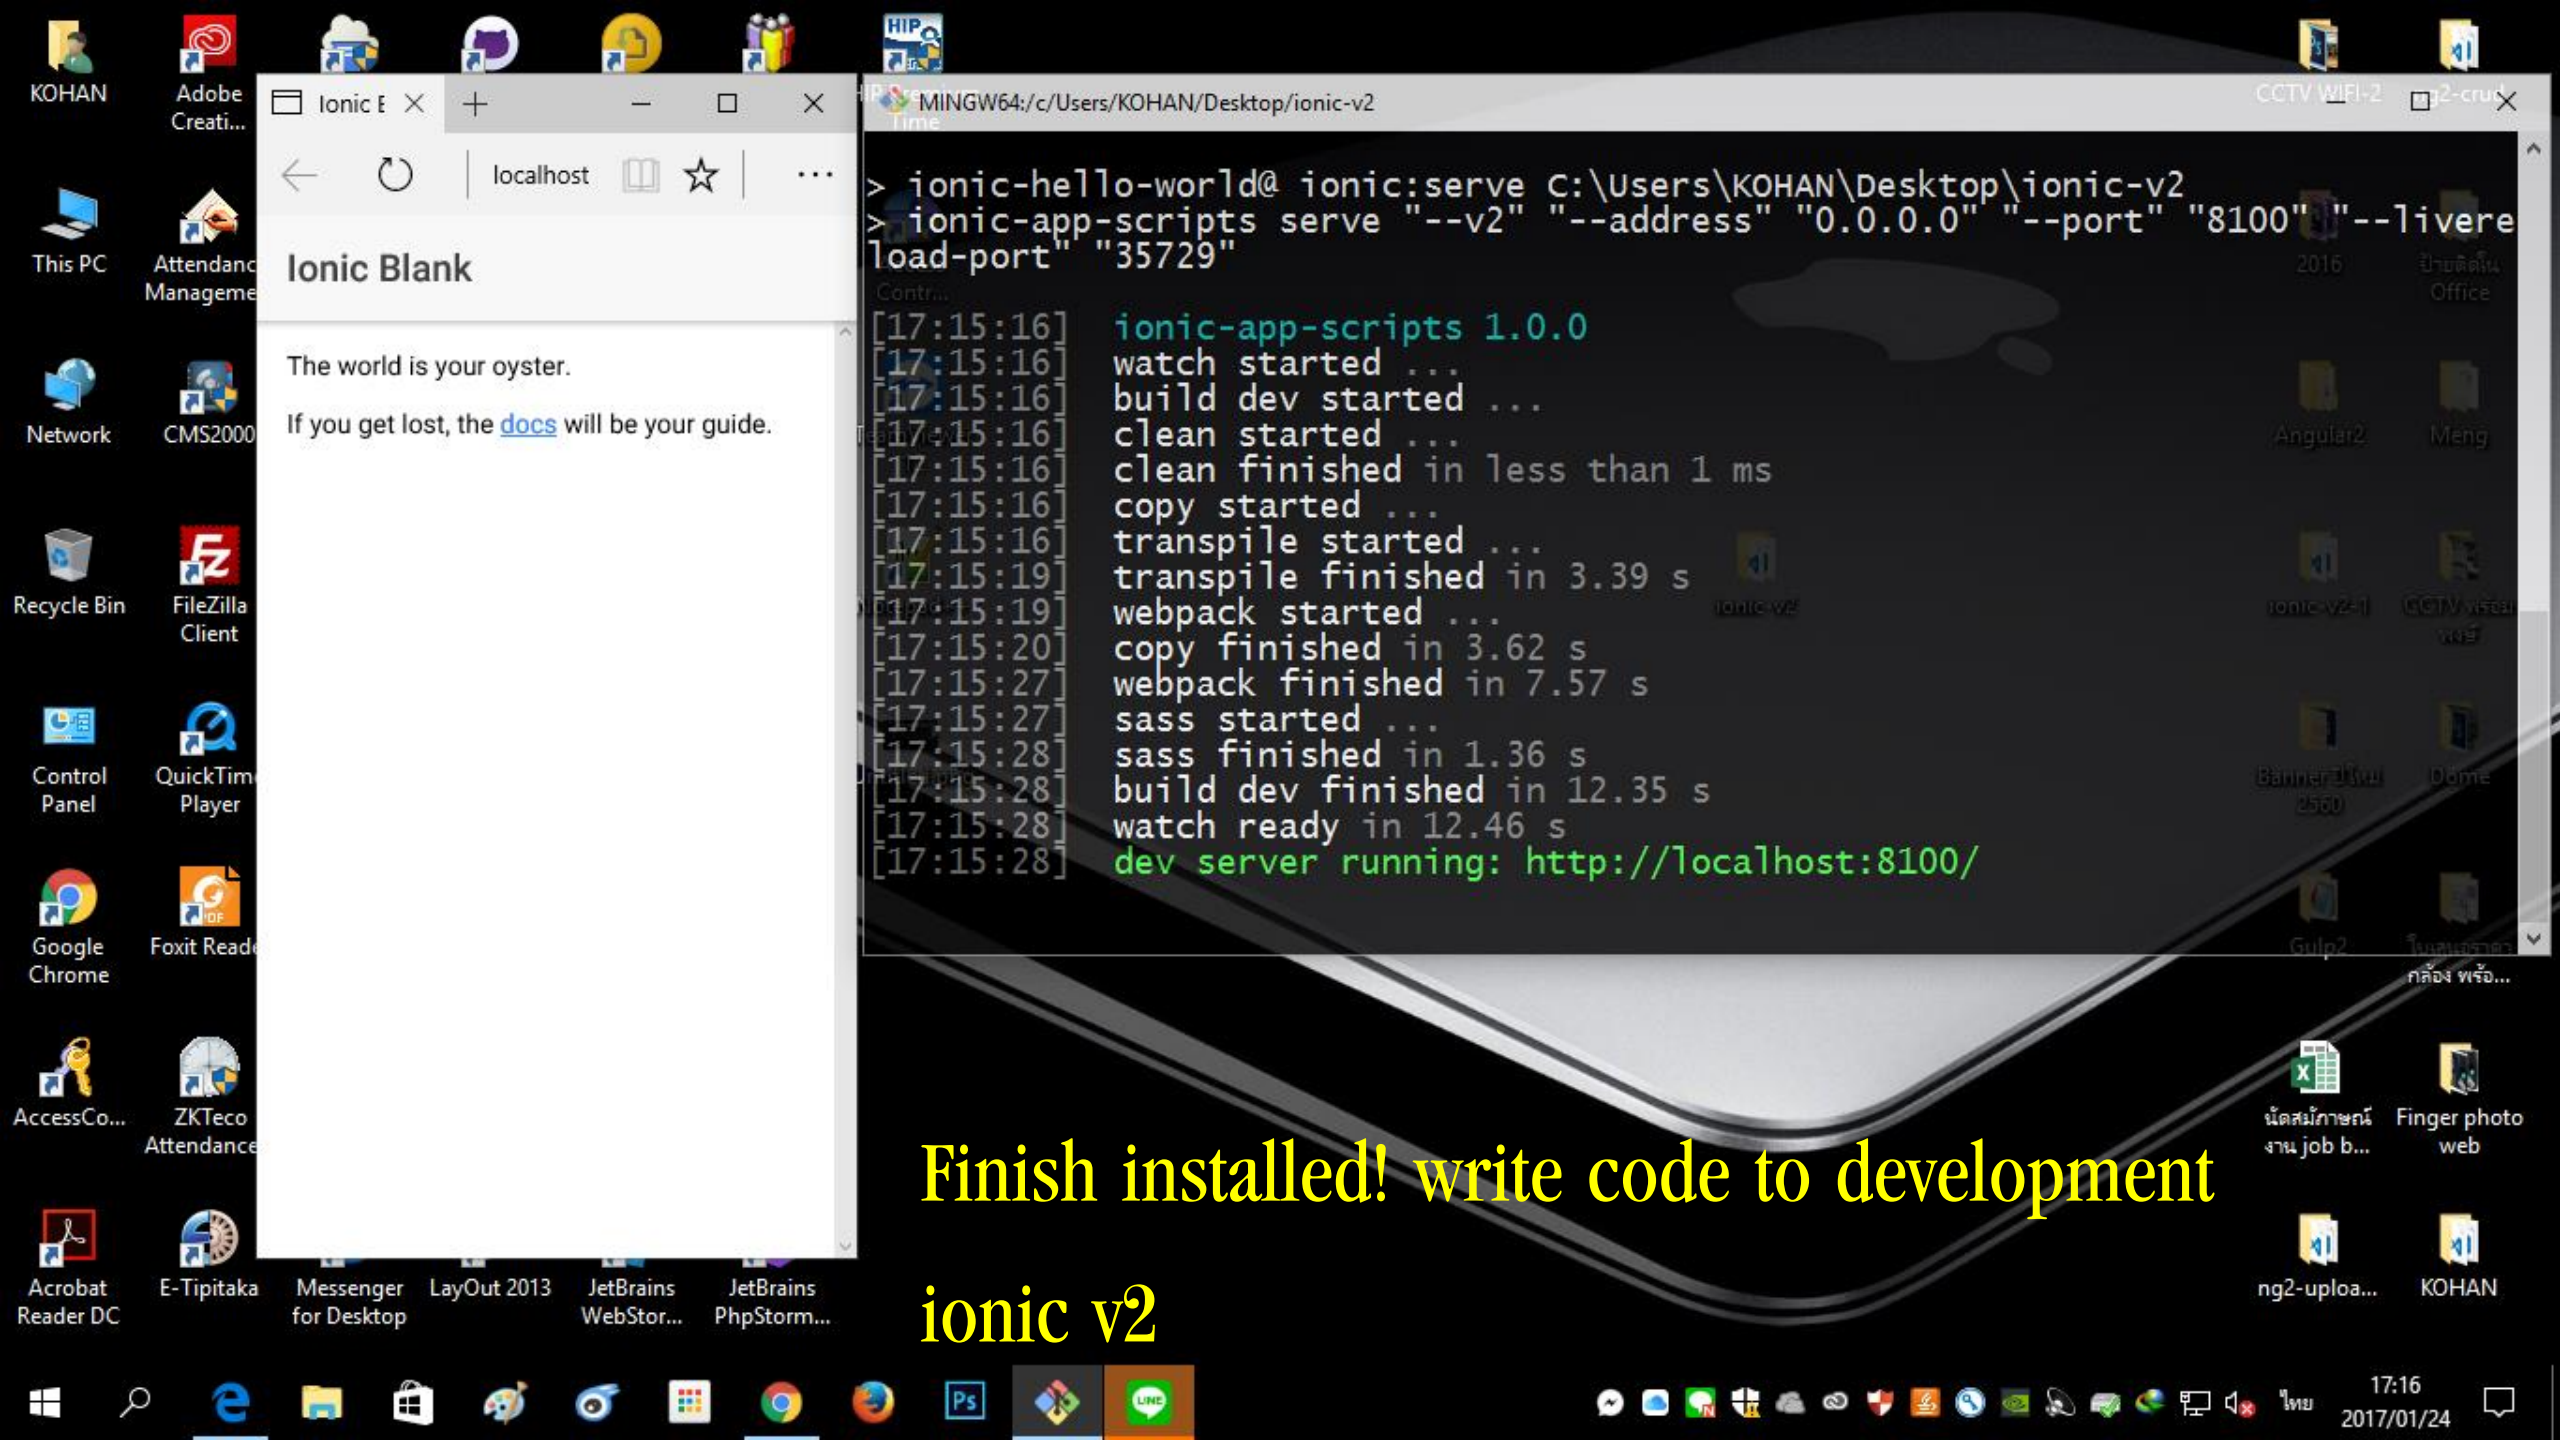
KOHAN

Adobe Creati...

This PC

Attendanc Manageme

Network

CMS2000

Recycle Bin

FileZilla Client

Control Panel

QuickTim Player

Google Chrome

Foxit Reade

AccessCo...

ZKTeco Attendance

Acrobat Reader DC

E-Tipitaka

Messenger for Desktop

LayOut 2013

JetBrains WebStor...

JetBrains PhpStorm...

Ionic E

localhost

Ionic Blank

The world is your oyster.

If you get lost, the docs will be your guide.

MINGW64:/c/Users/KOHAN/Desktop/ionic-v2

> ionic-hello-world@ ionic:serve C:\Users\KOHAN\Desktop\ionic-v2
> ionic-app-scripts serve "--v2" "--address" "0.0.0.0" "--port" "8100" "--livereload-port" "35729"

[17:15:16] ionic-app-scripts 1.0.0
[17:15:16] watch started ...
[17:15:16] build dev started ...
[17:15:16] clean started ...
[17:15:16] clean finished in less than 1 ms
[17:15:16] copy started ...
[17:15:16] transpile started ...
[17:15:19] transpile finished in 3.39 s
[17:15:19] webpack started ...
[17:15:20] copy finished in 3.62 s
[17:15:27] webpack finished in 7.57 s
[17:15:27] sass started ...
[17:15:28] sass finished in 1.36 s
[17:15:28] build dev finished in 12.35 s
[17:15:28] watch ready in 12.46 s
[17:15:28] dev server running: http://localhost:8100/

นัดสมัภาษณ์งาน job b...

Finger photo web

Finish installed! write code to development ionic v2

ng2-uploa...

KOHAN

ไทย

17:16
2017/01/24